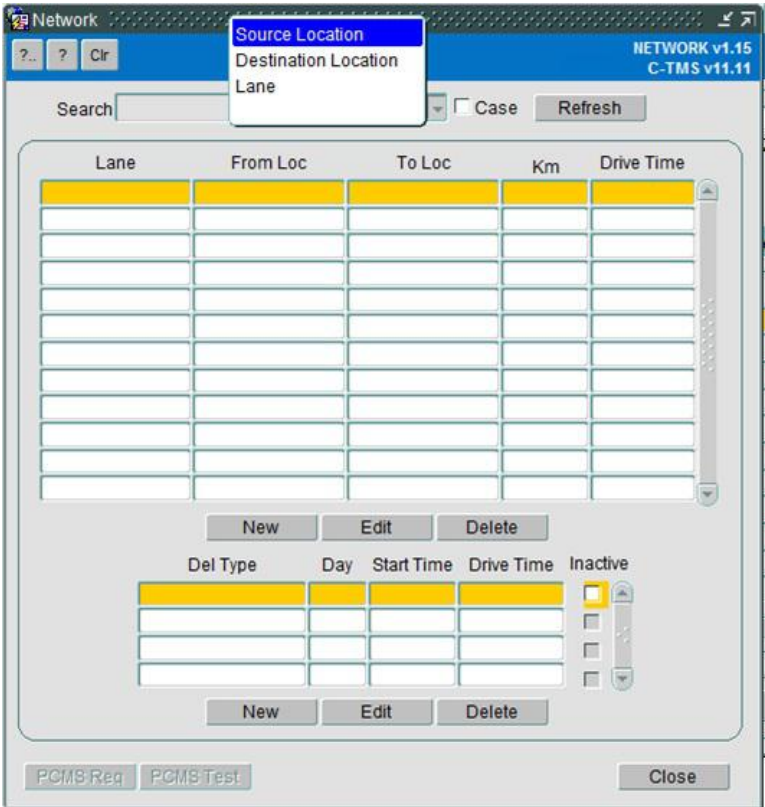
Network

?.. ? Clr

Source Location
Destination Location
Lane

NETWORK v1.15
C-TMS v11.11

Search

Case

Refresh

| Lane | From Loc | To Loc | Km | Drive Time |
|---|---|---|---|---|
| | | | | |
| | | | | |
| | | | | |
| | | | | |
| | | | | |
| | | | | |
| | | | | |
| | | | | |
| | | | | |
| | | | | |
| | | | | |
| | | | | |

New Edit Delete

| Del Type | Day | Start Time | Drive Time | Inactive |
|---|---|---|---|---|
| | | | | |
| | | | | |
| | | | | |
| | | | | |

New Edit Delete

PCMS Req PCMS Test

Close